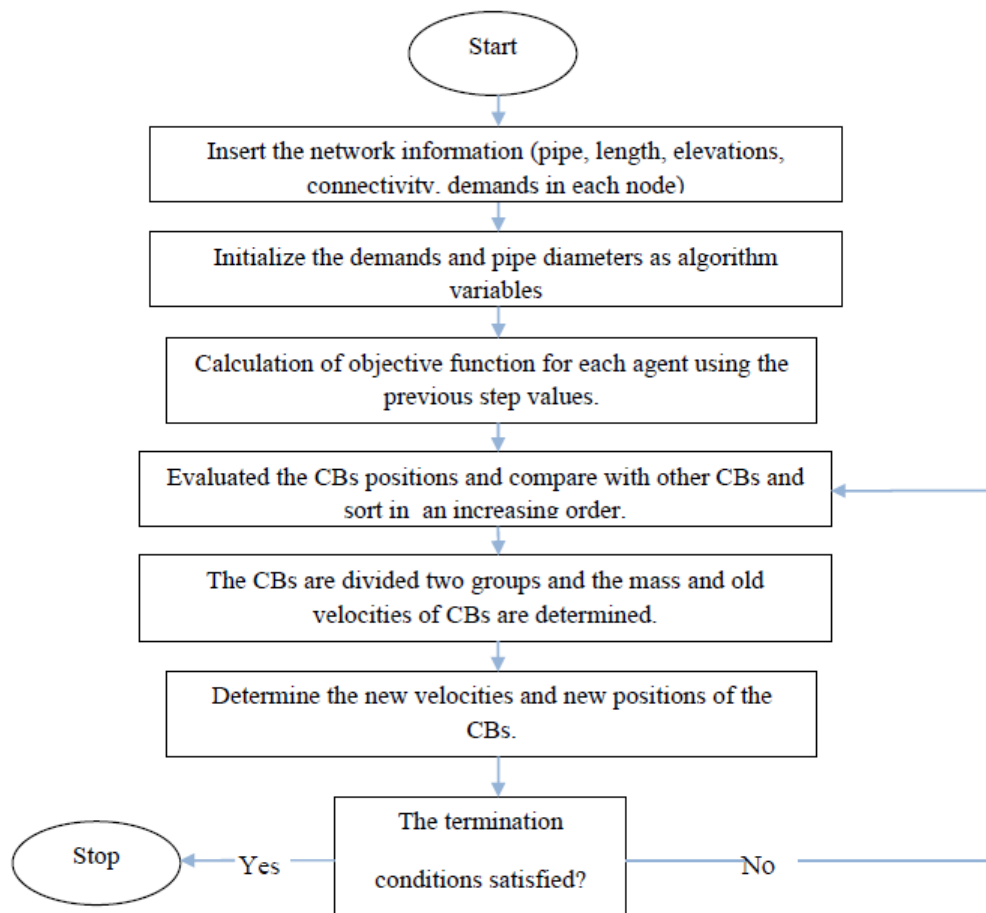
Start

Insert the network information (pipe, length, elevations, connectivity, demands in each node)

Initialize the demands and pipe diameters as algorithm variables

Calculation of objective function for each agent using the previous step values.

Evaluated the CBs positions and compare with other CBs and sort in an increasing order.

The CBs are divided two groups and the mass and old velocities of CBs are determined.

Determine the new velocities and new positions of the CBs.

The termination conditions satisfied?

Stop

Yes

No